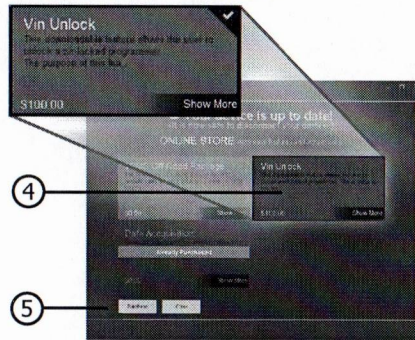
Vin Unlock
This downloadable feature allows the user to unlock a pin-locked programmer.
The purpose of this fea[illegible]

$100.00
Show More

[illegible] device is up to date!
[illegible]
ONLINE STORE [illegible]

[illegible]
Vin Unlock
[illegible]
$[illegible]
Show More
Show More

Data Acquisition
Already Purchased

Show More

4

5

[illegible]
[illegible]